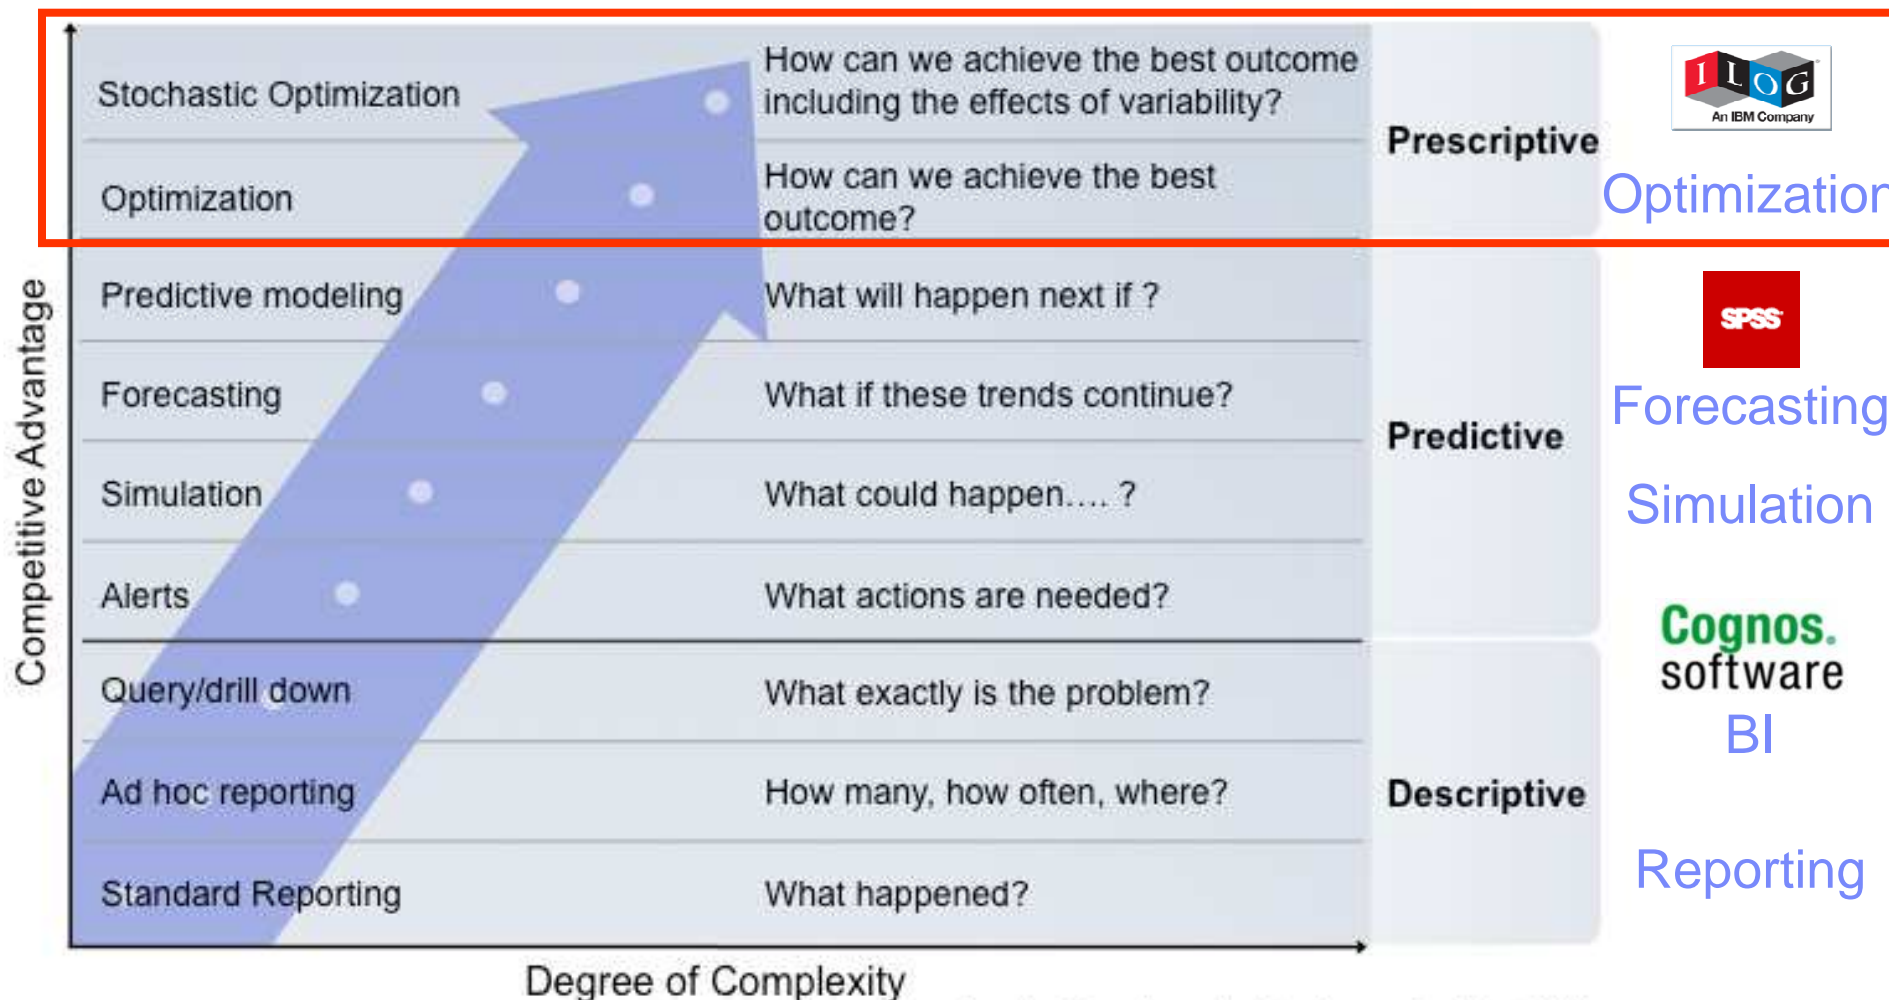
Competitive Advantage

| | | |
|---|---|---|
| Stochastic Optimization | How can we achieve the best outcome including the effects of variability? | Prescriptive |
| Optimization | How can we achieve the best outcome? | |
| Predictive modeling | What will happen next if ? | Predictive |
| Forecasting | What if these trends continue? | |
| Simulation | What could happen.... ? | |
| Alerts | What actions are needed? | |
| Query/drill down | What exactly is the problem? | Descriptive |
| Ad hoc reporting | How many, how often, where? | |
| Standard Reporting | What happened? | |

Degree of Complexity

ILOG An IBM Company
Optimizatior
SPSS
Forecasting
Simulation
Cognos. software
BI
Reporting